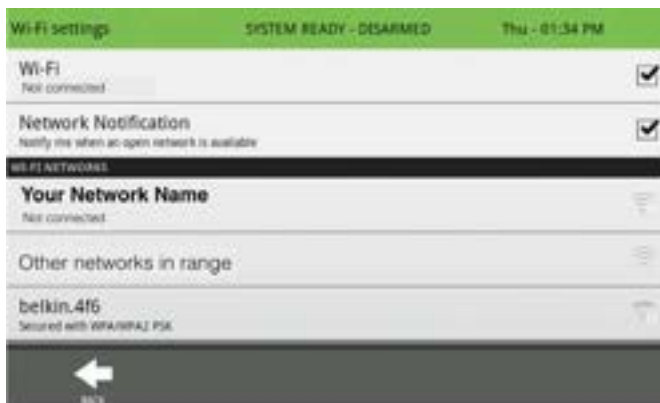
Wi-Fi settings SYSTEM READY - DISARMED Thu - 01:34 PM

Wi-Fi
Not connected

Network Notification
Notify me when an open network is available

WI-FI NETWORKS

Your Network Name
Not connected

Other networks in range

belkin.4f6
Secured with WPA/WPA2 PSK

BACK